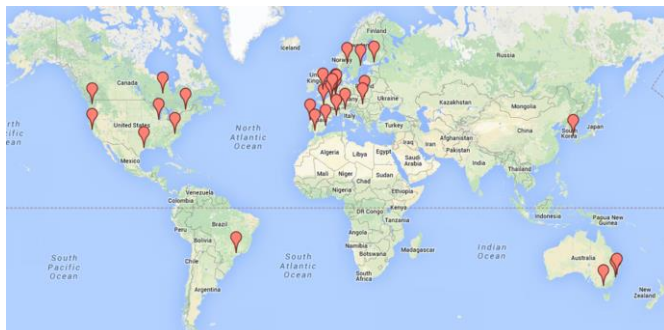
Iceland
Finland
Norway
Canada
Kazakhstan
Ukraine
Mongolia
North Atlantic Ocean
United States
Turkey
Italy
China
Japan
South Korea
Afghanistan
Iran
Iraq
Pakistan
Mexico
Algeria
Libya
Egypt
Saudi Arabia
India
Thailand
Mali
Niger
Chad
Sudan
Nigeria
Ethiopia
Venezuela
Colombia
Kenya
Indonesia
DR Congo
Tanzania
Papua New Guinea
Brazil
Peru
Bolivia
Angola
Namibia
Botswana
Madagascar
South Africa
Chile
Argentina
South Pacific Ocean
South Atlantic Ocean
Indian Ocean
Australia
New Zealand
rth
ific